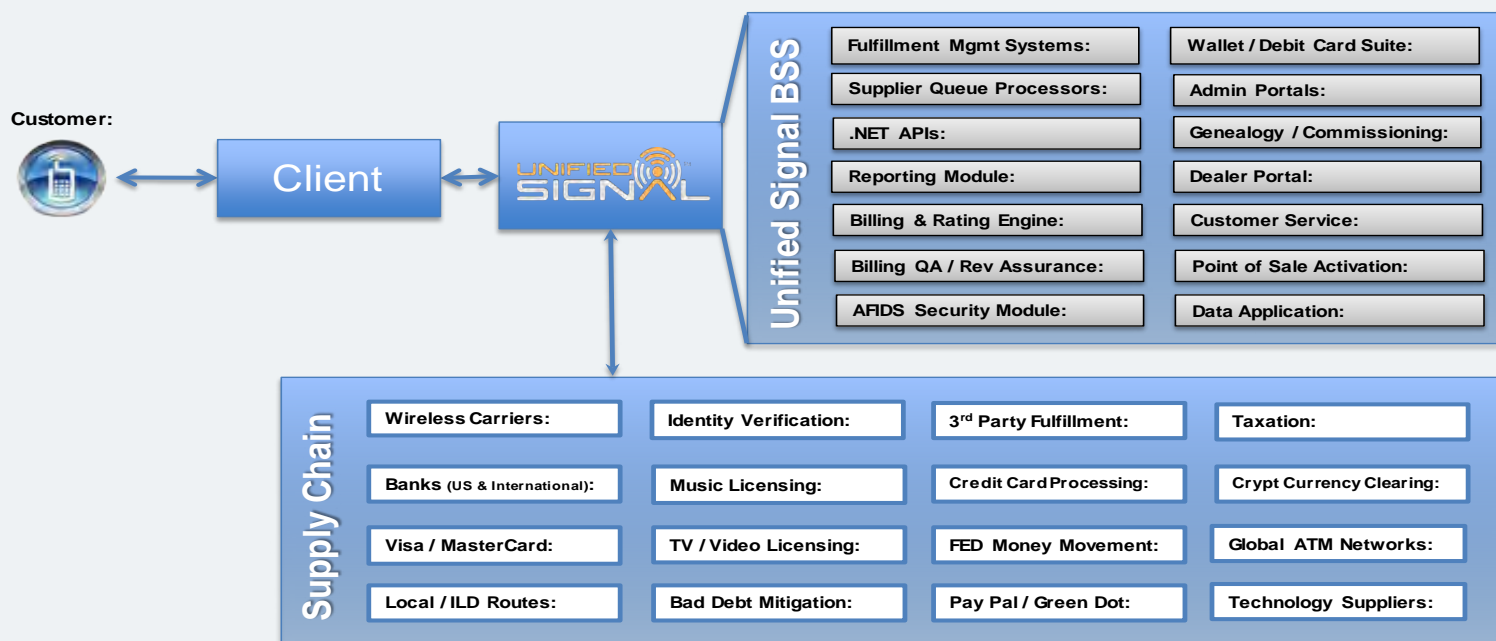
Customer:

Client

UNIFIED SIGNAL

Unified Signal BSS

| | |
|---|---|
| Fulfillment Mgmt Systems: | Wallet / Debit Card Suite: |
| Supplier Queue Processors: | Admin Portals: |
| .NET APIs: | Genealogy / Commissioning: |
| Reporting Module: | Dealer Portal: |
| Billing & Rating Engine: | Customer Service: |
| Billing QA / Rev Assurance: | Point of Sale Activation: |
| AFIDS Security Module: | Data Application: |

Supply Chain

| | | | |
|---|---|---|---|
| Wireless Carriers: | Identity Verification: | 3rd Party Fulfillment: | Taxation: |
| Banks (US & International): | Music Licensing: | Credit Card Processing: | Crypt Currency Clearing: |
| Visa / MasterCard: | TV / Video Licensing: | FED Money Movement: | Global ATM Networks: |
| Local / ILD Routes: | Bad Debt Mitigation: | Pay Pal / Green Dot: | Technology Suppliers: |